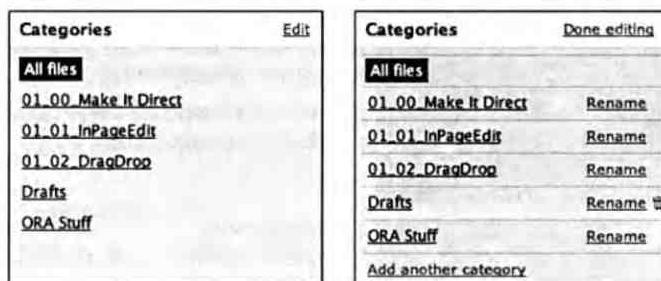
Categories
Edit

All files
01_00_Make It Direct
01_01_InPageEdit
01_02_DragDrop
Drafts
ORA Stuff

Categories
Done editing

All files

| | |
|---|---|
| 01_00_Make It Direct | Rename |
| 01_01_InPageEdit | Rename |
| 01_02_DragDrop | Rename |
| Drafts | Rename |
| ORA Stuff | Rename |

Add another category